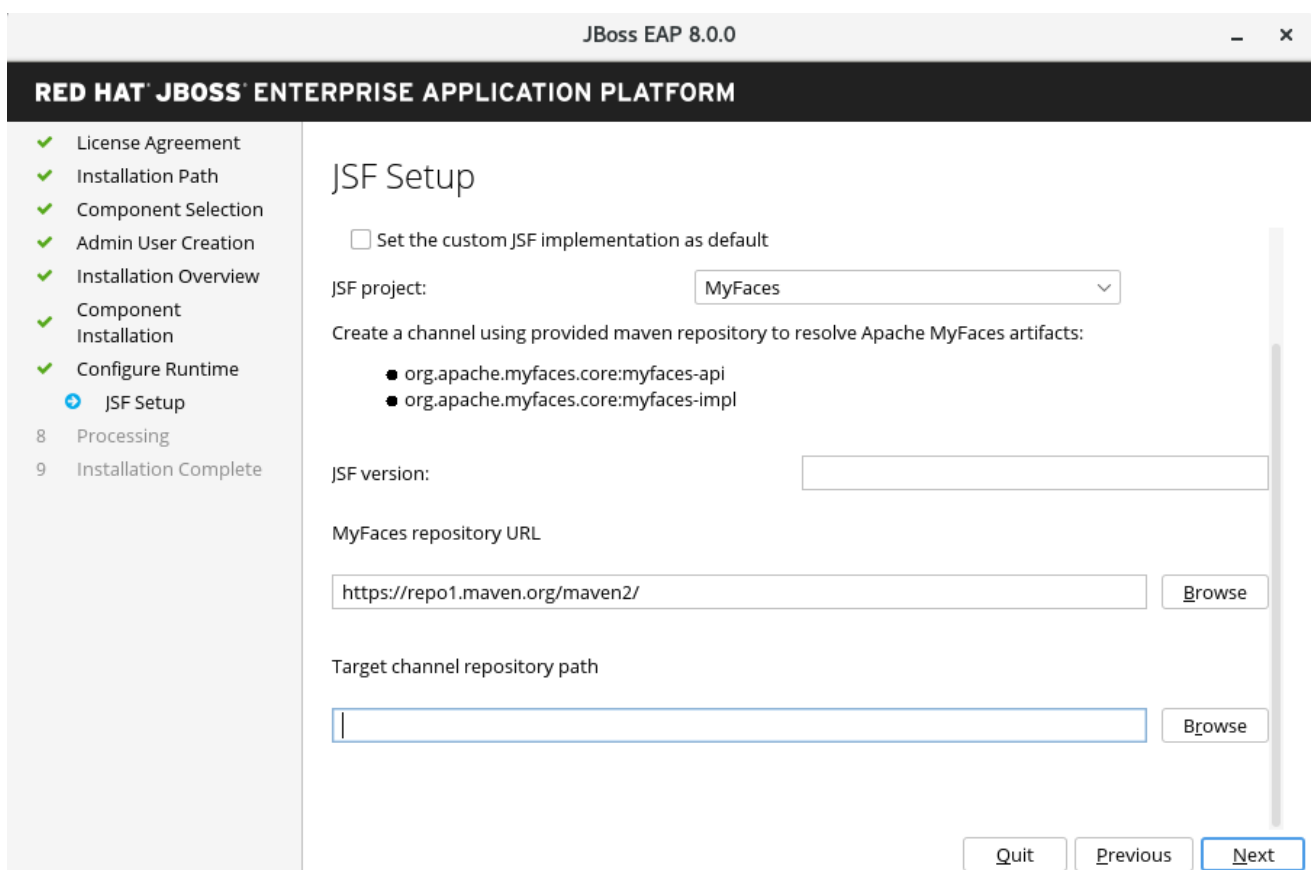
JBoss EAP 8.0.0

_ ×

RED HAT JBOSS ENTERPRISE APPLICATION PLATFORM

✔ License Agreement
✔ Installation Path
✔ Component Selection
✔ Admin User Creation
✔ Installation Overview
✔ Component Installation
✔ Configure Runtime
JSF Setup
8 Processing
9 Installation Complete

JSF Setup

Set the custom JSF implementation as default

JSF project: MyFaces

Create a channel using provided maven repository to resolve Apache MyFaces artifacts:

- org.apache.myfaces.core:myfaces-api
- org.apache.myfaces.core:myfaces-impl

JSF version:

MyFaces repository URL

https://repo1.maven.org/maven2/

Browse

Target channel repository path

Browse

Quit Previous Next